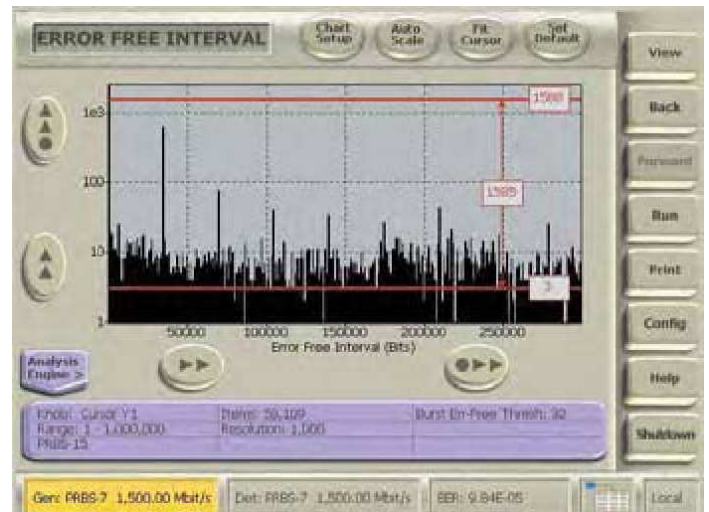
ERROR FREE INTERVAL

Chart Setup

Auto Scale

Fit Cursor

Set Default

View

Back

Forward

Run

Print

Config

Help

Shutdown

1e3

100

10

1

1588

1585

3

50000

100000

150000

200000

250000

Error Free Interval (Bits)

Analysis Engine >

Knob: Cursor Y1
Range: 1 - 1,000,000
PRBS-15

Items: 59,109
Resolution: 1,000

Burst Err-Free Thresh: 32

Gen: PRBS-7 1,500.00 Mbit/s

Det: PRBS-7 1,500.00 Mbit/s

BER: 9.84E-05

Local